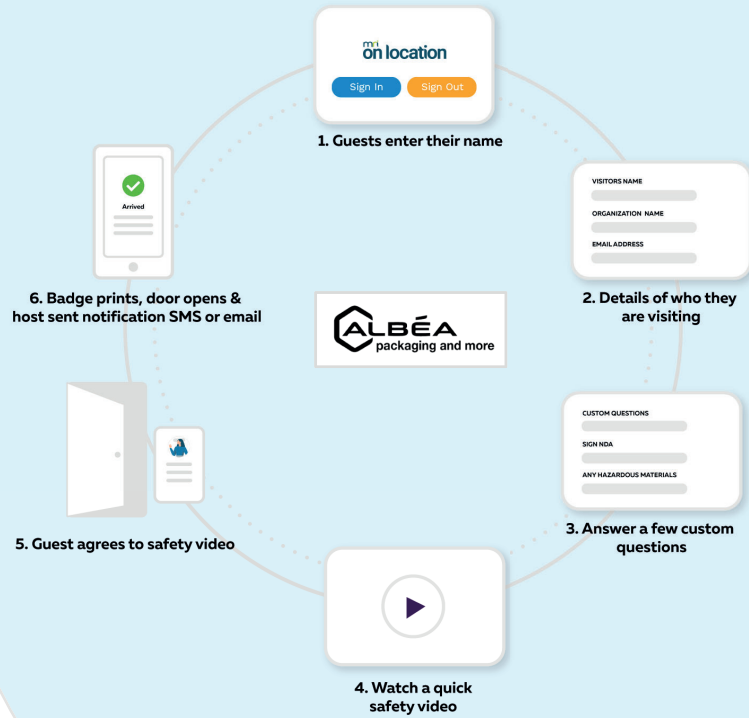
mri on location

Sign In

Sign Out

1. Guests enter their name

VISITORS NAME

ORGANIZATION NAME

EMAIL ADDRESS

2. Details of who they are visiting

CUSTOM QUESTIONS

SIGN NDA

ANY HAZARDOUS MATERIALS

3. Answer a few custom questions

4. Watch a quick safety video

5. Guest agrees to safety video

Arrived

6. Badge prints, door opens & host sent notification SMS or email

ALBÉA packaging and more